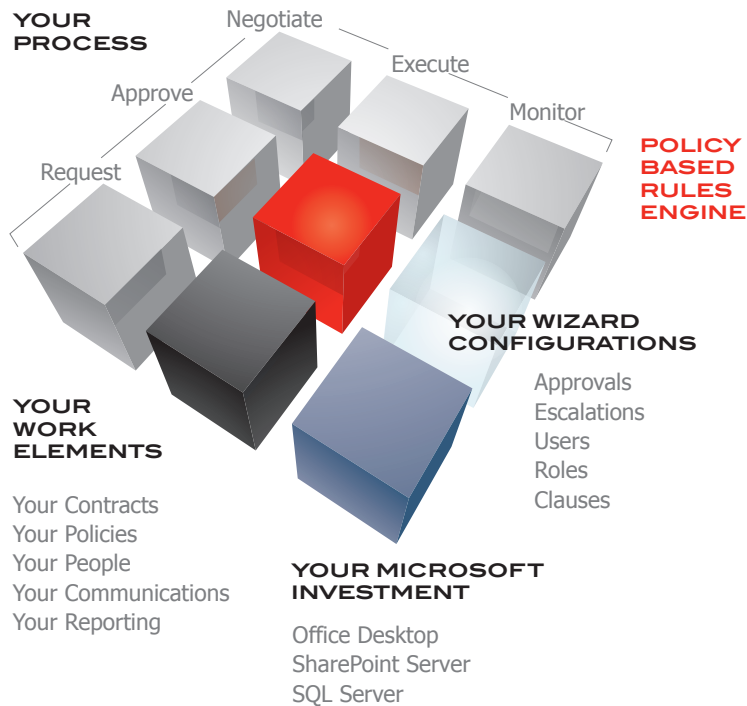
YOUR PROCESS

Request

Approve

Negotiate

Execute

Monitor

POLICY BASED RULES ENGINE

YOUR WIZARD CONFIGURATIONS

Approvals
Escalations
Users
Roles
Clauses

YOUR WORK ELEMENTS

Your Contracts
Your Policies
Your People
Your Communications
Your Reporting

YOUR MICROSOFT INVESTMENT

Office Desktop
SharePoint Server
SQL Server